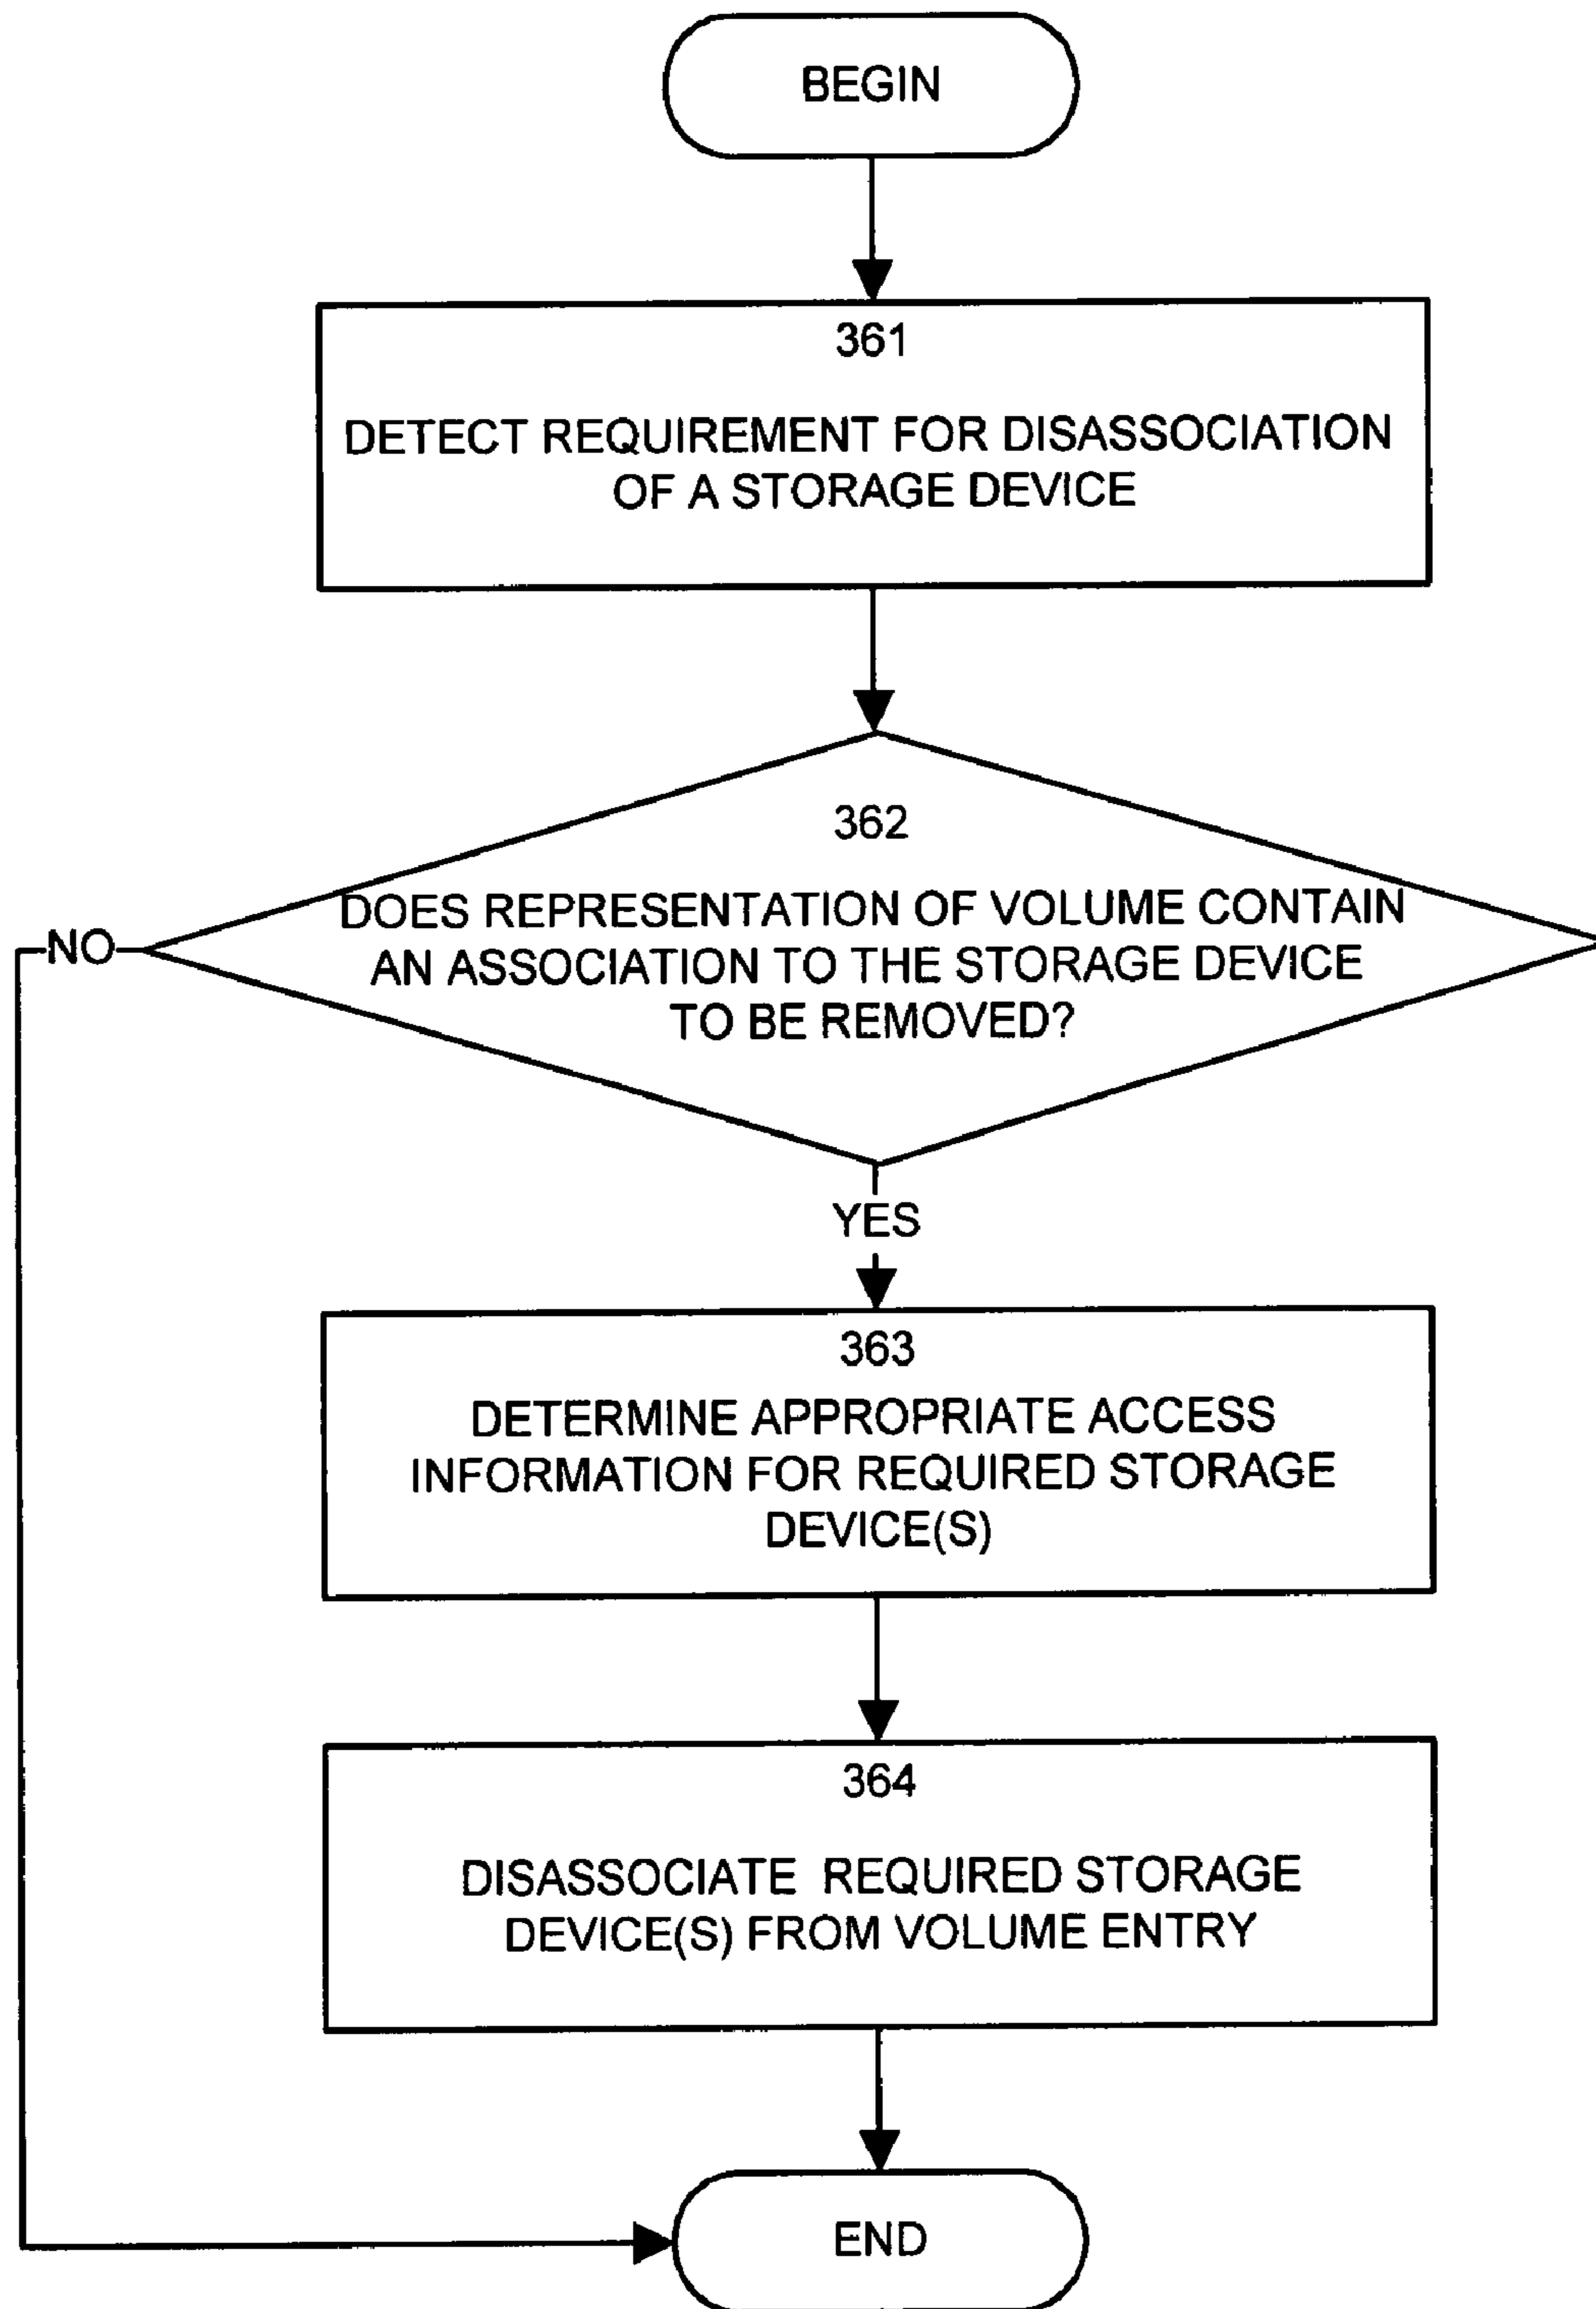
BEGIN

361

DETECT REQUIREMENT FOR DISASSOCIATION OF A STORAGE DEVICE

362

DOES REPRESENTATION OF VOLUME CONTAIN AN ASSOCIATION TO THE STORAGE DEVICE TO BE REMOVED?

NO

YES

363

DETERMINE APPROPRIATE ACCESS INFORMATION FOR REQUIRED STORAGE DEVICE(S)

364

DISASSOCIATE REQUIRED STORAGE DEVICE(S) FROM VOLUME ENTRY

END